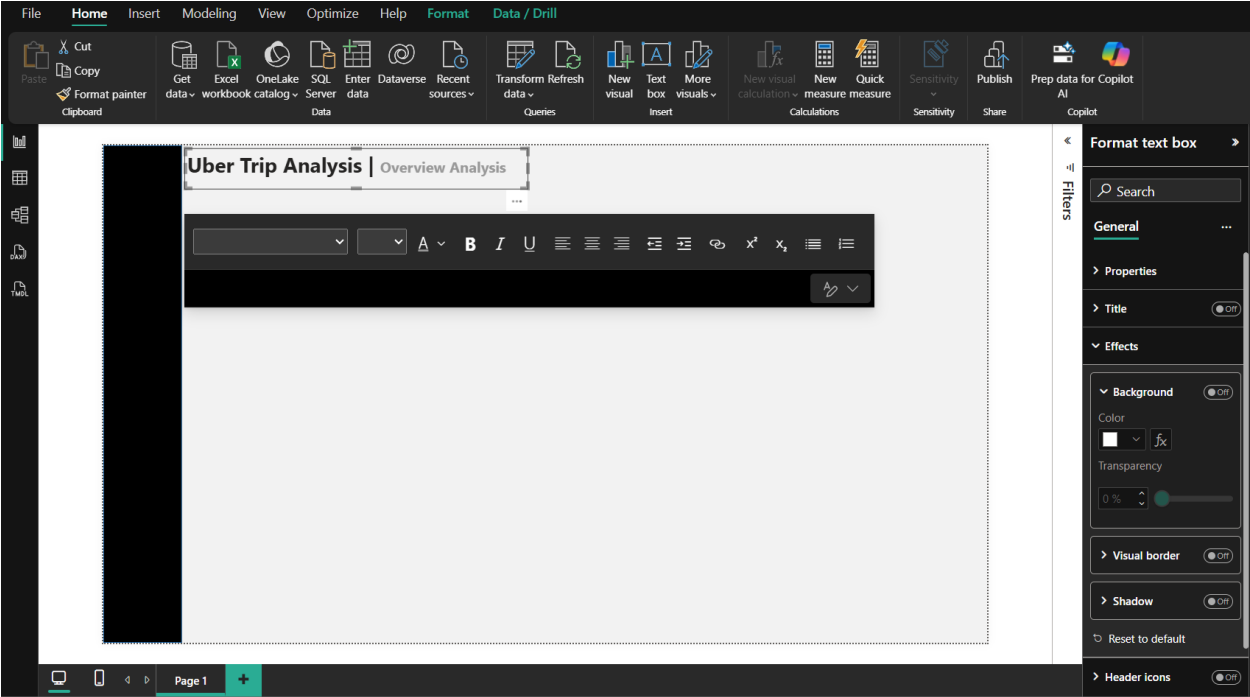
File Home Insert Modeling View Optimize Help Format Data / Drill

Paste
Cut
Copy
Format painter
Clipboard

Get data
Excel workbook
OneLake catalog
SQL Server
Enter data
Dataverse
Recent sources
Data

Transform data
Refresh
Queries

New visual
Text box
More visuals
Insert

New visual calculation
New measure
Quick measure
Calculations

Sensitivity
Sensitivity

Publish
Share

Prep data for Copilot AI
Copilot

Uber Trip Analysis | Overview Analysis

Filters

Format text box

Search

General

Properties

Title Off

Effects

Background Off

Color

Transparency

0 %

Visual border Off

Shadow Off

Reset to default

Header icons Off

Page 1